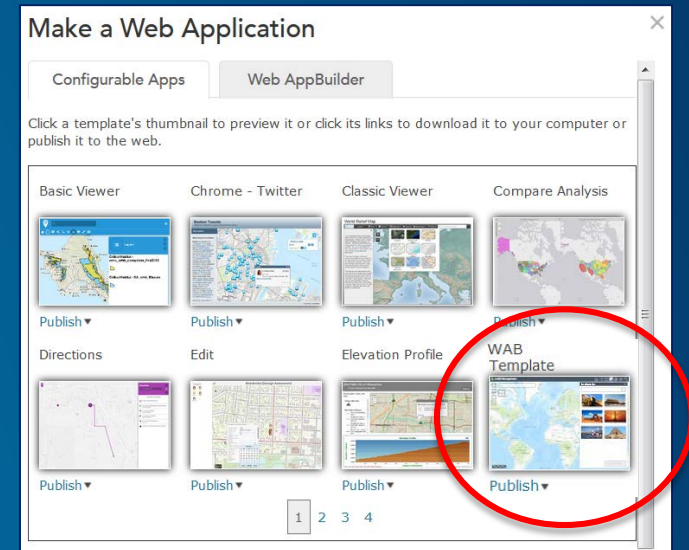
Make a Web Application

×

Configurable Apps

Web AppBuilder

Click a template's thumbnail to preview it or click its links to download it to your computer or publish it to the web.

Basic Viewer

Chrome - Twitter

Classic Viewer

Compare Analysis

Publish ▾

Publish ▾

Publish ▾

Publish ▾

Directions

Edit

Elevation Profile

WAB Template

Publish ▾

Publish ▾

Publish ▾

Publish ▾

1 2 3 4